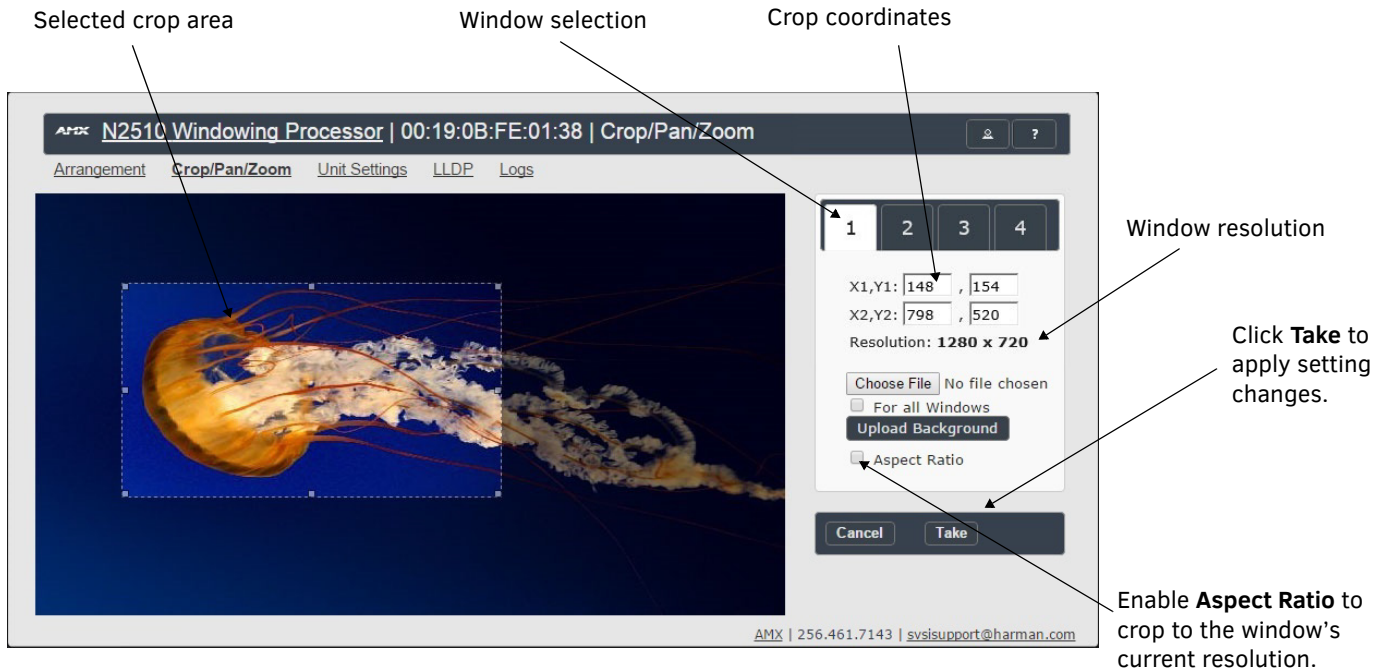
Selected crop area

Window selection

Crop coordinates

AMX N2510 Windowing Processor | 00:19:0B:FE:01:38 | Crop/Pan/Zoom

?

Arrangement Crop/Pan/Zoom Unit Settings LLDP Logs

1 2 3 4

Window resolution

X1,Y1: 148 , 154

X2,Y2: 798 , 520

Resolution: 1280 x 720

Click **Take** to apply setting changes.

Choose File No file chosen

For all Windows

Upload Background

Aspect Ratio

Cancel Take

Enable **Aspect Ratio** to crop to the window's current resolution.

AMX | 256.461.7143 | svsisupport@harman.com